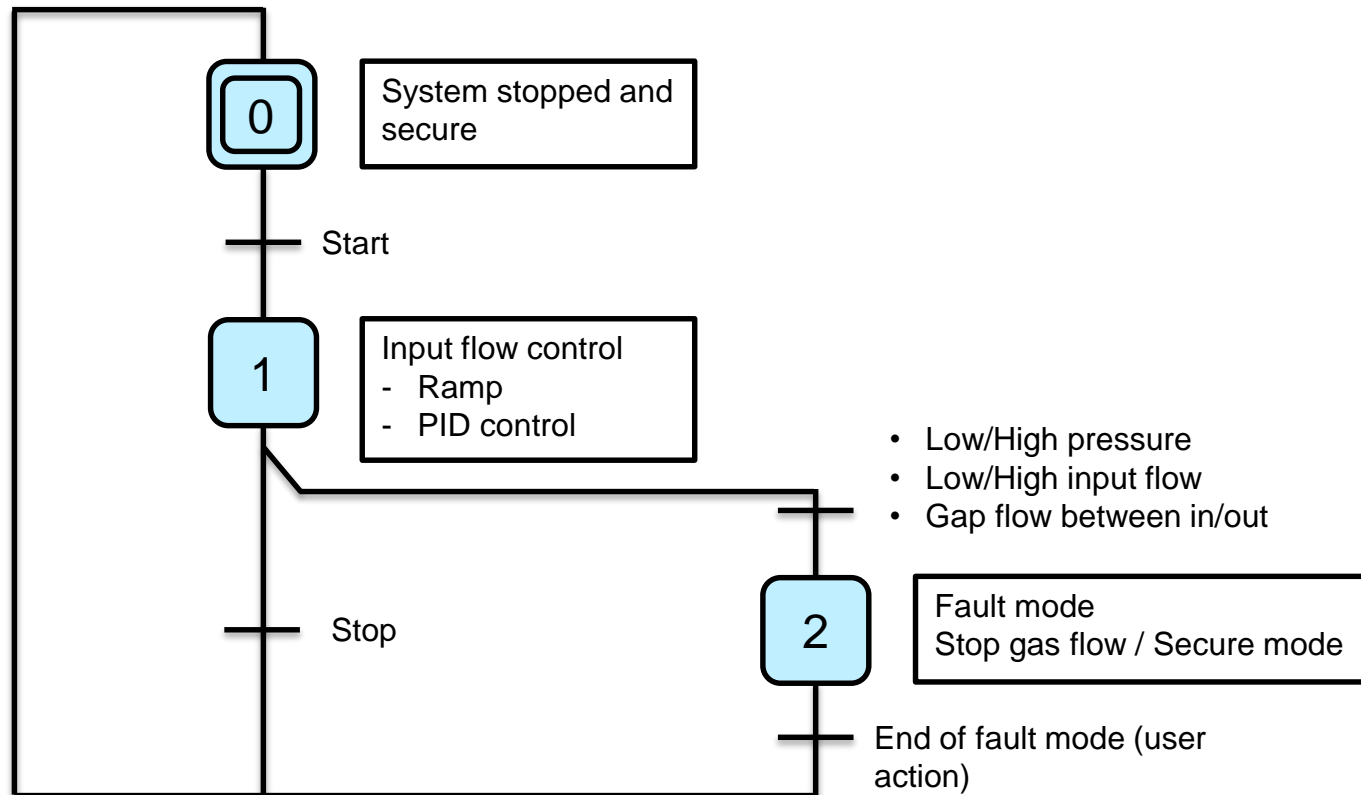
0

System stopped and secure

Start

1

Input flow control
- Ramp
- PID control

• Low/High pressure
• Low/High input flow
• Gap flow between in/out

Stop

2

Fault mode
Stop gas flow / Secure mode

End of fault mode (user action)